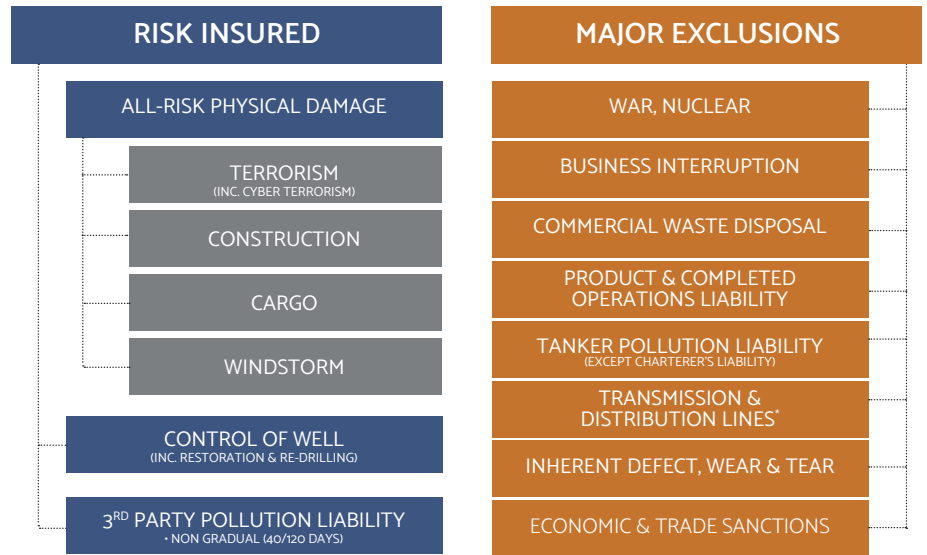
RISK INSURED

ALL-RISK PHYSICAL DAMAGE

TERRORISM
(INC. CYBER TERRORISM)

CONSTRUCTION

CARGO

WINDSTORM

CONTROL OF WELL
(INC. RESTORATION & RE-DRILLING)

3$^{RD}$ PARTY POLLUTION LIABILITY
• NON GRADUAL (40/120 DAYS)

MAJOR EXCLUSIONS

WAR, NUCLEAR

BUSINESS INTERRUPTION

COMMERCIAL WASTE DISPOSAL

PRODUCT & COMPLETED OPERATIONS LIABILITY

TANKER POLLUTION LIABILITY
(EXCEPT CHARTERER'S LIABILITY)

TRANSMISSION & DISTRIBUTION LINES*

INHERENT DEFECT, WEAR & TEAR

ECONOMIC & TRADE SANCTIONS